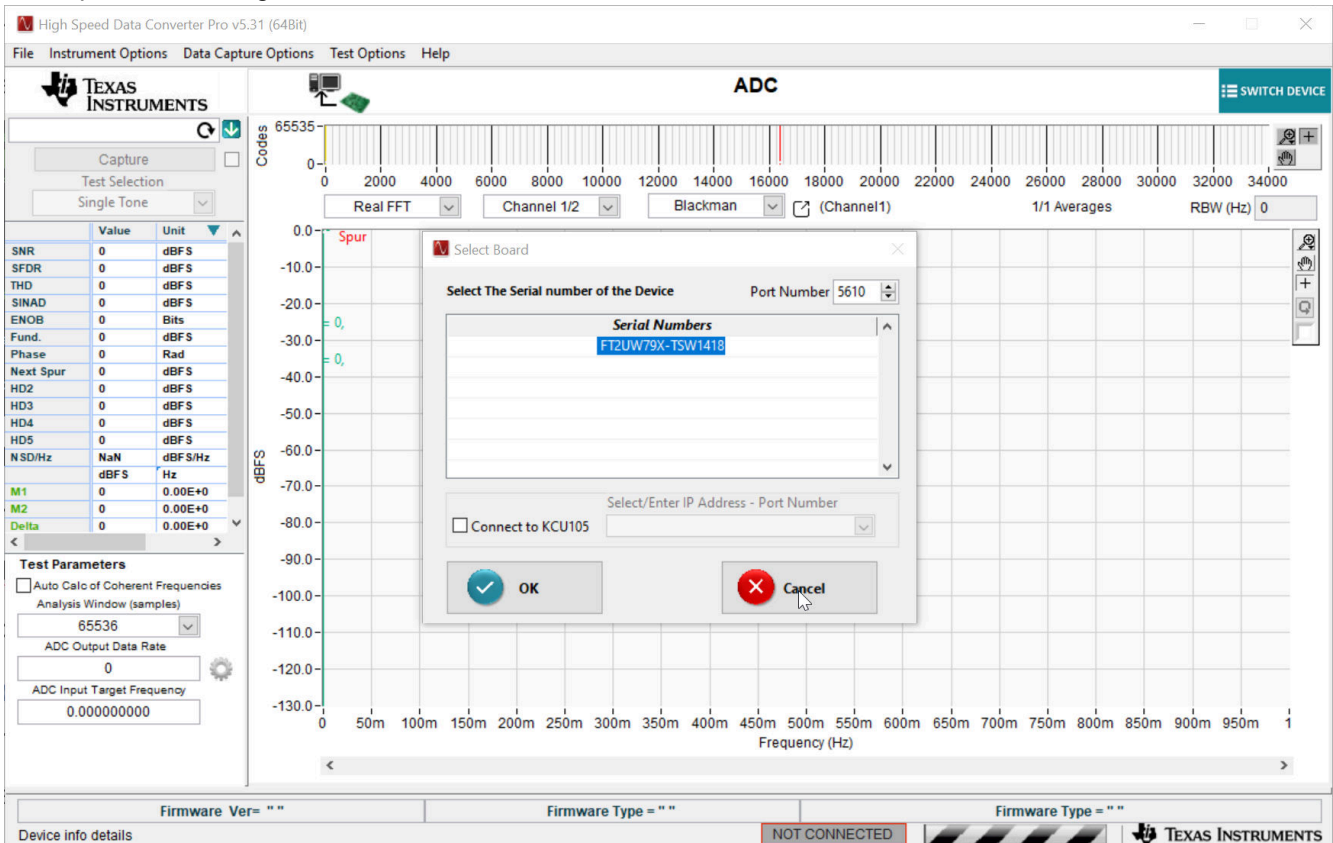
High Speed Data Converter Pro v5.31 (64Bit)

File Instrument Options Data Capture Options Test Options Help

TEXAS INSTRUMENTS

ADC

SWITCH DEVICE

Capture

Test Selection

Single Tone

| | Value | Unit |
|---|---|---|
| SNR | 0 | dBFS |
| SFDR | 0 | dBFS |
| THD | 0 | dBFS |
| SINAD | 0 | dBFS |
| ENOB | 0 | Bits |
| Fund. | 0 | dBFS |
| Phase | 0 | Rad |
| Next Spur | 0 | dBFS |
| HD2 | 0 | dBFS |
| HD3 | 0 | dBFS |
| HD4 | 0 | dBFS |
| HD5 | 0 | dBFS |
| NSD/Hz | NaN | dBFS/Hz |
| | dBFS | Hz |
| M1 | 0 | 0.00E+0 |
| M2 | 0 | 0.00E+0 |
| Delta | 0 | 0.00E+0 |

Test Parameters

Auto Calc of Coherent Frequencies

Analysis Window (samples)

65536

ADC Output Data Rate

0

ADC Input Target Frequency

0.000000000

Codes 65535 0

0 2000 4000 6000 8000 10000 12000 14000 16000 18000 20000 22000 24000 26000 28000 30000 32000 34000

Real FFT Channel 1/2 Blackman (Channel1) 1/1 Averages RBW (Hz) 0

Spur
= 0,
= 0,

dBFS

0.0 -10.0 -20.0 -30.0 -40.0 -50.0 -60.0 -70.0 -80.0 -90.0 -100.0 -110.0 -120.0 -130.0

0 50m 100m 150m 200m 250m 300m 350m 400m 450m 500m 550m 600m 650m 700m 750m 800m 850m 900m 950m 1

Frequency (Hz)

Select Board

Select The Serial number of the Device

Port Number 5610

Serial Numbers

FT2UW79X-TSW1418

Select/Enter IP Address - Port Number

Connect to KCU105

OK

Cancel

Firmware Ver= " "

Firmware Type = " "

Firmware Type = " "

Device info details

NOT CONNECTED

TEXAS INSTRUMENTS